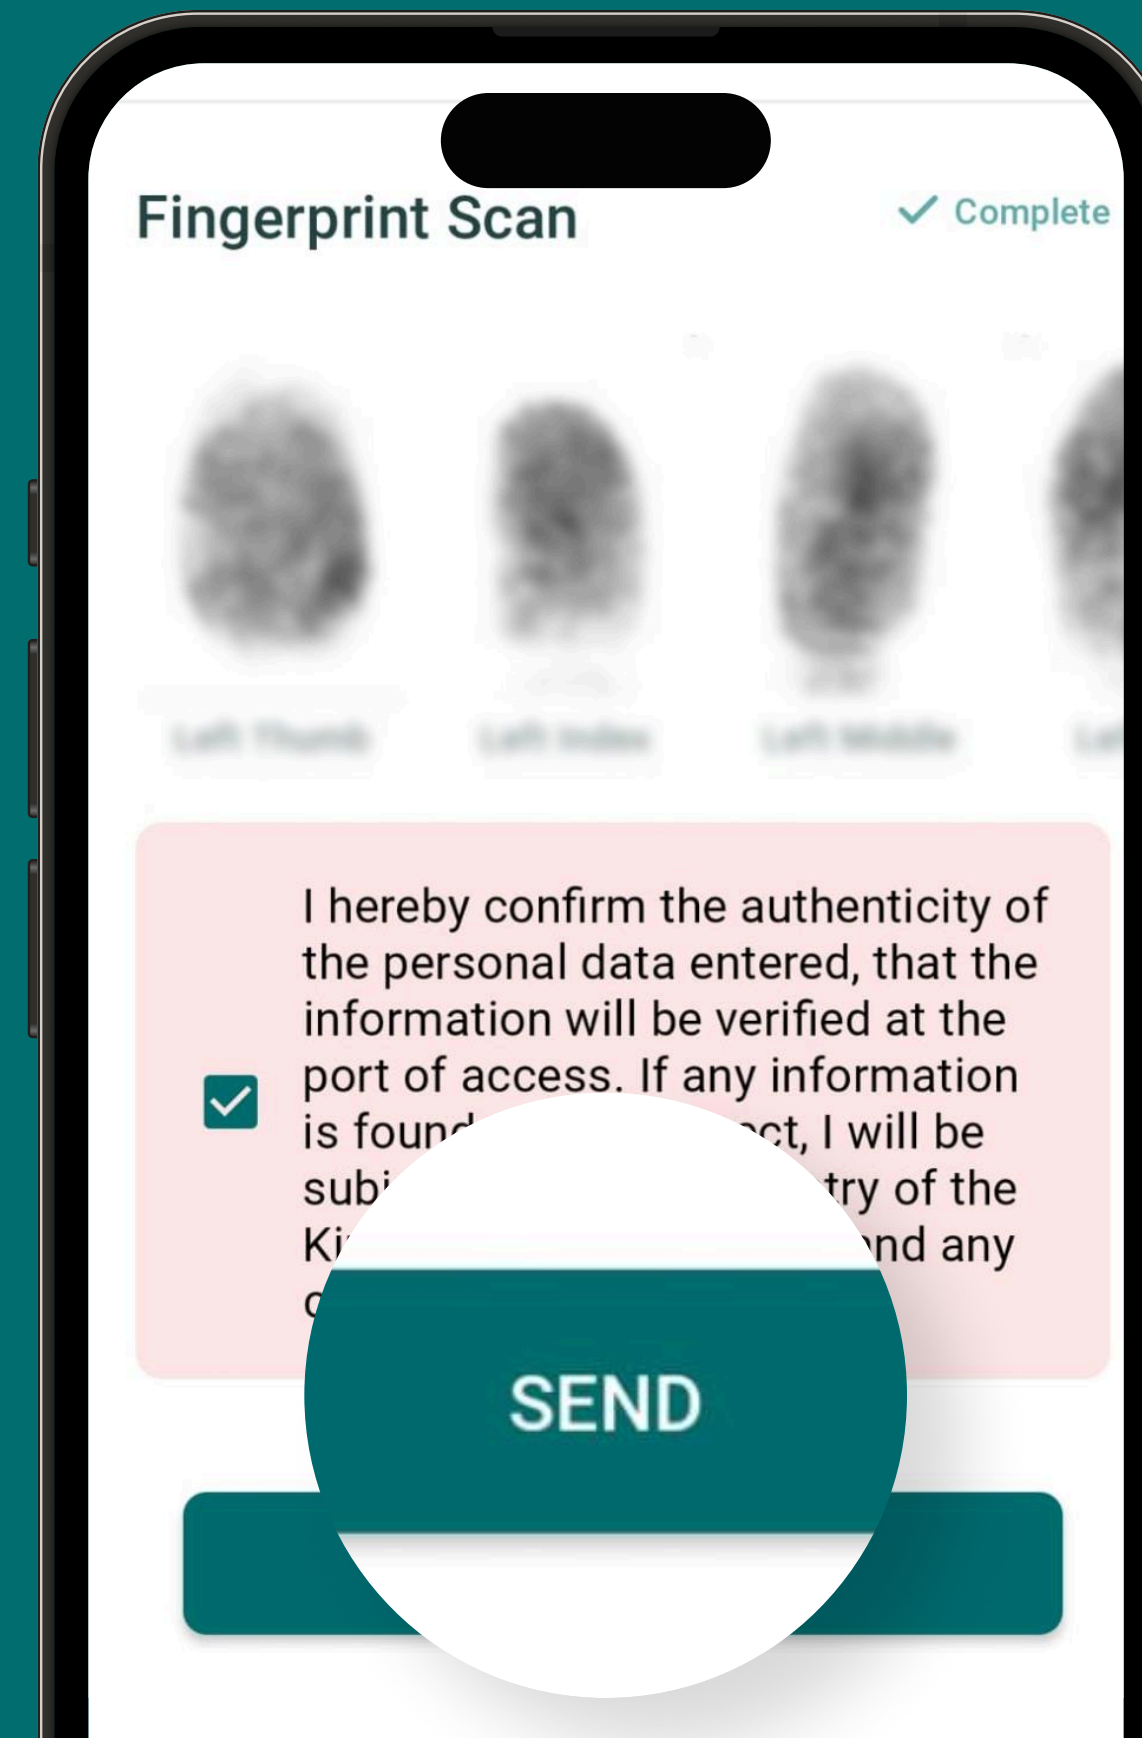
Fingerprint Scan

Complete

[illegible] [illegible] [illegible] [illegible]

I hereby confirm the authenticity of the personal data entered, that the information will be verified at the port of access. If any information is found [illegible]ct, I will be subj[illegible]try of the Ki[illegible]nd any c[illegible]

SEND